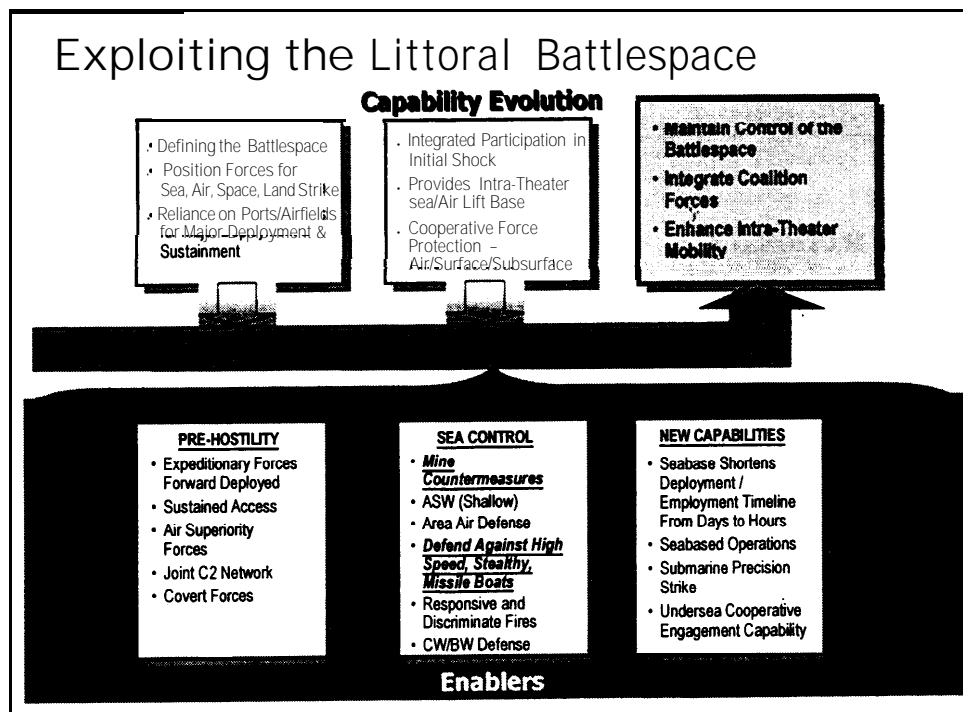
Exploiting the Littoral Battlespace

Capability Evolution

• Defining the Battlespace
• Position Forces for Sea, Air, Space, Land Strike
• Reliance on Ports/Airfields for Major Deployment & Sustainment

• Integrated Participation in Initial Shock
• Provides Intra-Theater sea/Air Lift Base
• Cooperative Force Protection – Air/Surface/Subsurface

• Maintain Control of the Battlespace
• Integrate Coalition Forces
• Enhance Intra-Theater Mobility

PRE-HOSTILITY
• Expeditionary Forces Forward Deployed
• Sustained Access
• Air Superiority Forces
• Joint C2 Network
• Covert Forces

SEA CONTROL
• *Mine Countermeasures*
• ASW (Shallow)
• Area Air Defense
• *Defend Against High Speed, Stealthy, Missile Boats*
• Responsive and Discriminate Fires
• CW/BW Defense

NEW CAPABILITIES
• Seabase Shortens Deployment / Employment Timeline From Days to Hours
• Seabased Operations
• Submarine Precision Strike
• Undersea Cooperative Engagement Capability

Enablers